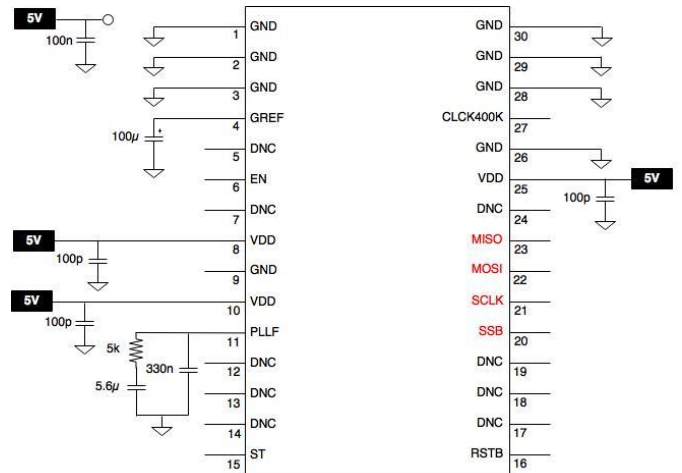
5V
100n
GND 1
GND 2
GND 3
GREF 4
100µ
+
DNC 5
EN 6
DNC 7
5V
VDD 8
100p
GND 9
5V
VDD 10
100p
PLLF 11
5k
330n
5.6µ
DNC 12
DNC 13
DNC 14
ST 15

GND 30
GND 29
GND 28
CLCK400K 27
GND 26
VDD 25
5V
100p
DNC 24
MISO 23
MOSI 22
SCLK 21
SSB 20
DNC 19
DNC 18
DNC 17
RSTB 16